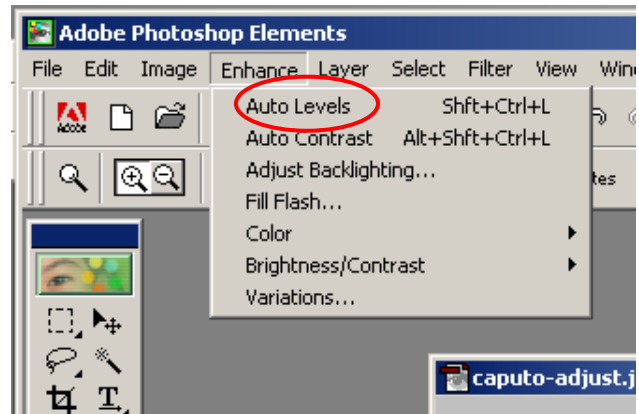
Adobe Photoshop Elements

File Edit Image Enhance Layer Select Filter View Wind

Adobe

Auto Levels Shft+Ctrl+L
Auto Contrast Alt+Shft+Ctrl+L
Adjust Backlighting...
Fill Flash...
Color
Brightness/Contrast
Variations...

tes

caputo-adjust.j